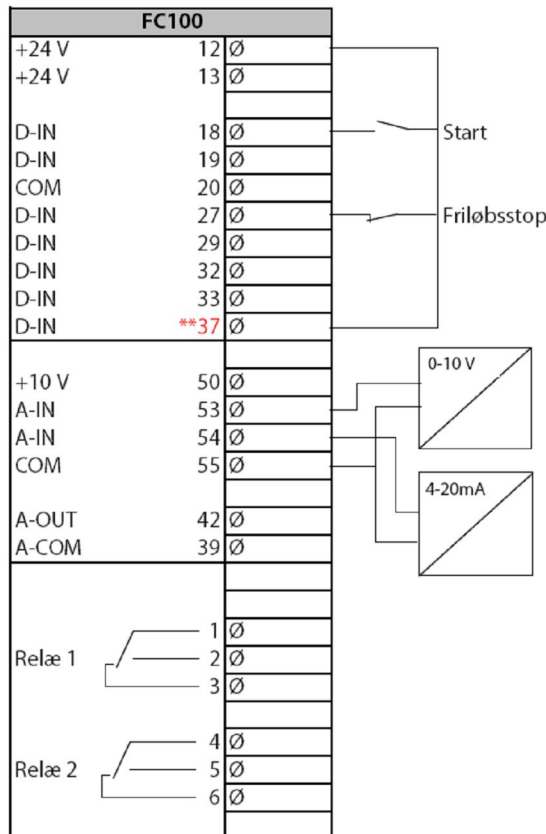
FC100

+24 V 12 Ø
+24 V 13 Ø
D-IN 18 Ø
D-IN 19 Ø
COM 20 Ø
D-IN 27 Ø
D-IN 29 Ø
D-IN 32 Ø
D-IN 33 Ø
D-IN **37 Ø

Start
Friløbsstop

+10 V 50 Ø
A-IN 53 Ø
A-IN 54 Ø
COM 55 Ø
A-OUT 42 Ø
A-COM 39 Ø

0-10 V
4-20mA

1 Ø
Relæ 1 2 Ø
3 Ø

4 Ø
Relæ 2 5 Ø
6 Ø